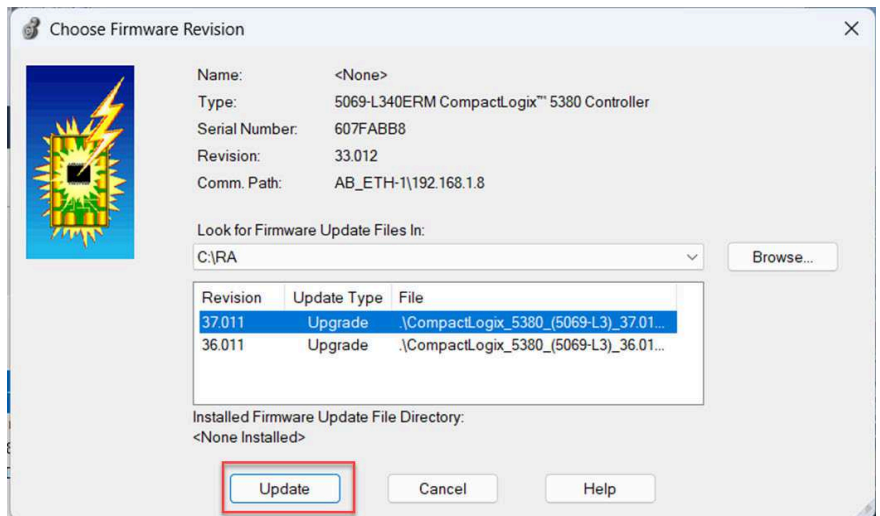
Choose Firmware Revision

Name: <None>
Type: 5069-L340ERM CompactLogix™ 5380 Controller
Serial Number: 607FABB8
Revision: 33.012
Comm. Path: AB_ETH-1\192.168.1.8

Look for Firmware Update Files In:
C:\RA
Browse...

| Revision | Update Type | File |
|---|---|---|
| 37.011 | Upgrade | .\CompactLogix_5380_(5069-L3)_37.01... |
| 36.011 | Upgrade | .\CompactLogix_5380_(5069-L3)_36.01... |

Installed Firmware Update File Directory:
<None Installed>

Update
Cancel
Help